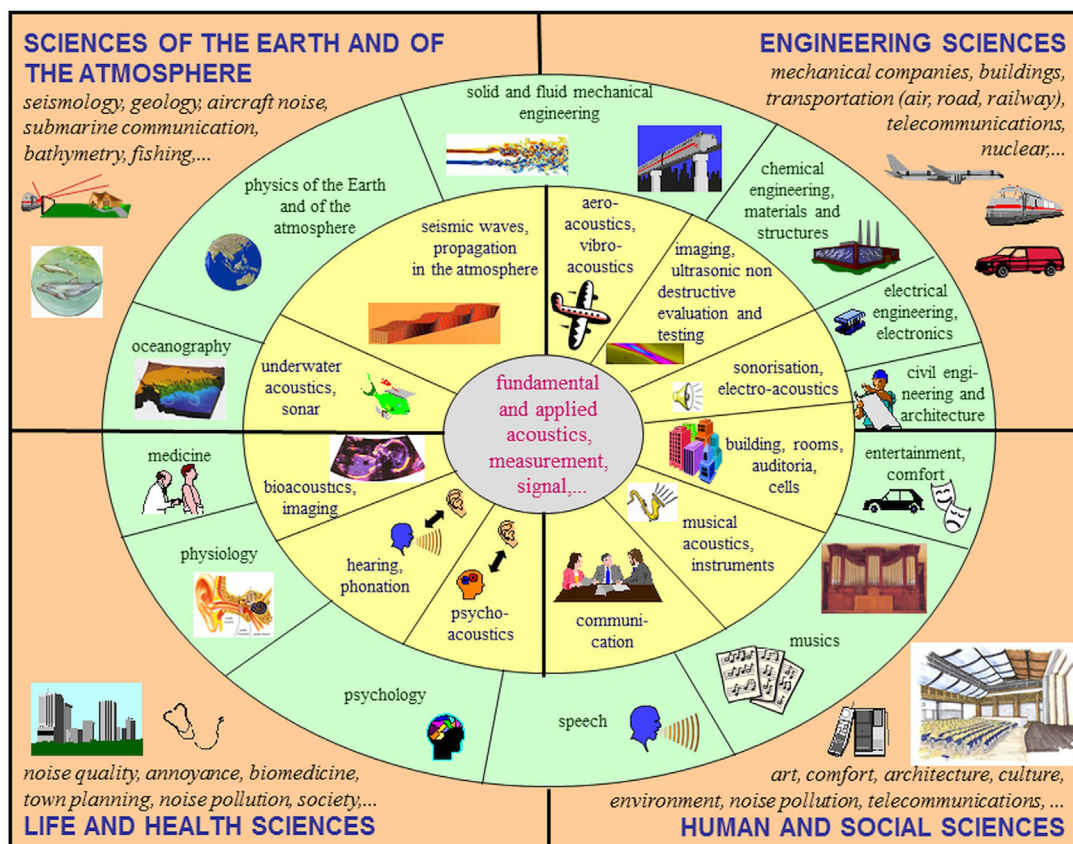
SCIENCES OF THE EARTH AND OF THE ATMOSPHERE
seismology, geology, aircraft noise, submarine communication, bathymetry, fishing,...

ENGINEERING SCIENCES
mechanical companies, buildings, transportation (air, road, railway), telecommunications, nuclear,...

solid and fluid mechanical engineering

physics of the Earth and of the atmosphere

chemical engineering, materials and structures

seismic waves, propagation in the atmosphere

aero-acoustics, vibro-acoustics

imaging, ultrasonic non destructive evaluation and testing

electrical engineering, electronics

oceanography

underwater acoustics, sonar

fundamental and applied acoustics, measurement, signal,...

sonorisation, electro-acoustics

civil engineering and architecture

medicine

bioacoustics, imaging

building, rooms, auditoria, cells

entertainment, comfort

physiology

hearing, phonation

psycho-acoustics

communication

musical acoustics, instruments

musics

psychology

speech

noise quality, annoyance, biomedicine, town planning, noise pollution, society,...
LIFE AND HEALTH SCIENCES

art, comfort, architecture, culture, environment, noise pollution, telecommunications, ...
HUMAN AND SOCIAL SCIENCES